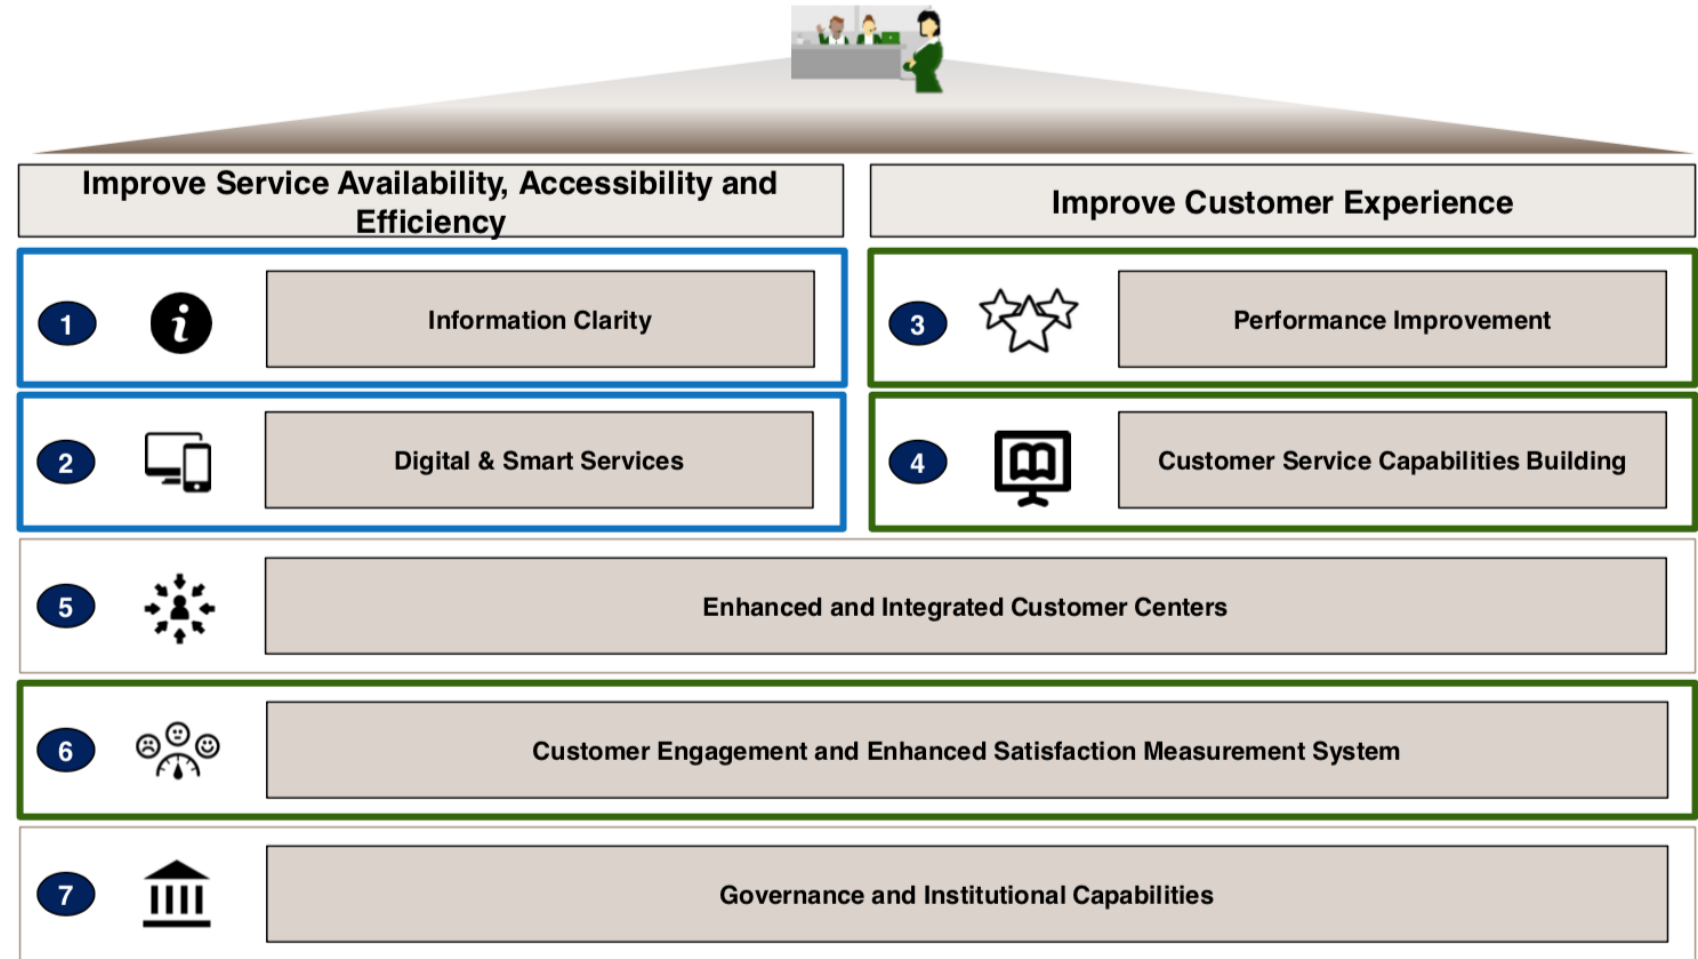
Improve Service Availability, Accessibility and Efficiency

Improve Customer Experience

1

Information Clarity

3

Performance Improvement

2

Digital & Smart Services

4

Customer Service Capabilities Building

5

Enhanced and Integrated Customer Centers

6

Customer Engagement and Enhanced Satisfaction Measurement System

7

Governance and Institutional Capabilities